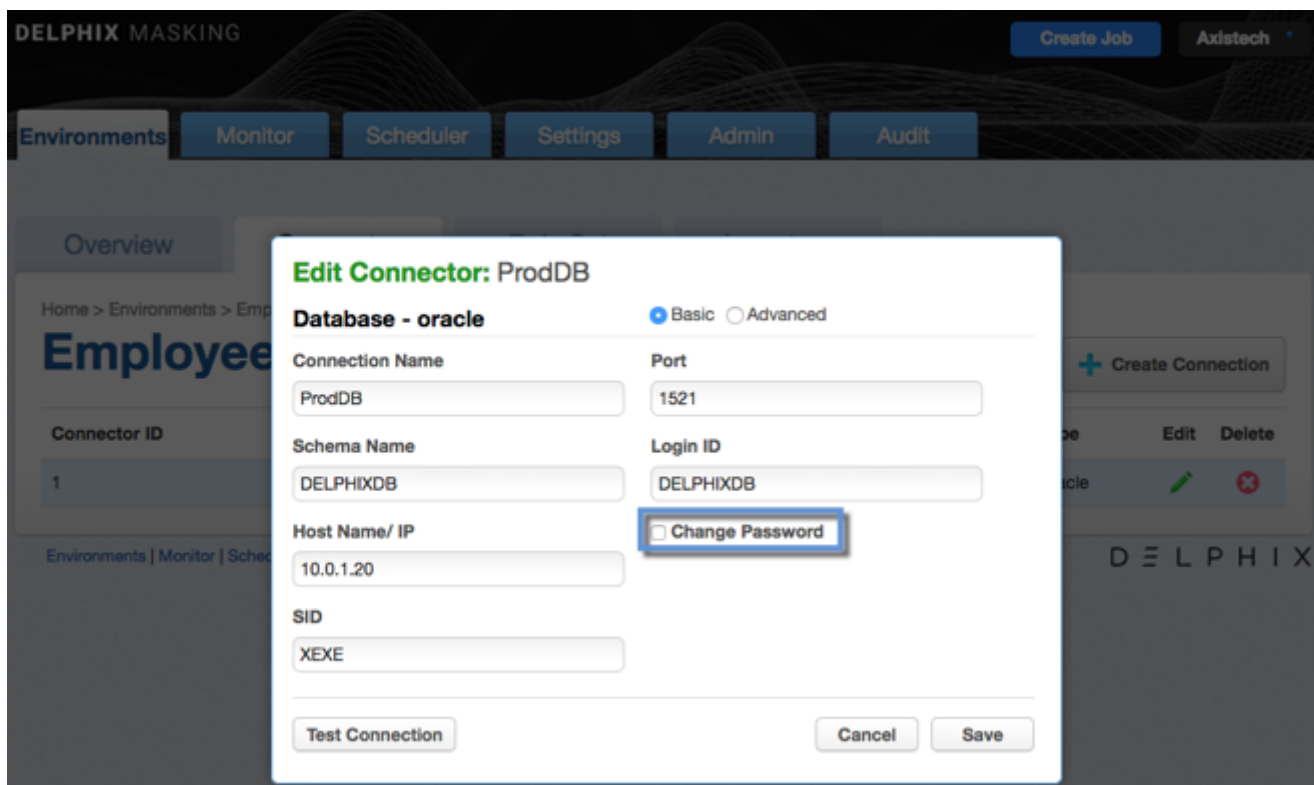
DELPHIX MASKING

Create Job

Axistech

Environments Monitor Scheduler Settings Admin Audit

Overview

Home > Environments > Emp

Employee

Create Connection

Connector ID

1

pe Edit Delete

cle

Environments | Monitor | Sche

DELPHIX

Edit Connector: ProdDB

Database - oracle

Basic Advanced

Connection Name

ProdDB

Port

1521

Schema Name

DELPHIXDB

Login ID

DELPHIXDB

Host Name/ IP

10.0.1.20

Change Password

SID

XEXE

Test Connection

Cancel Save